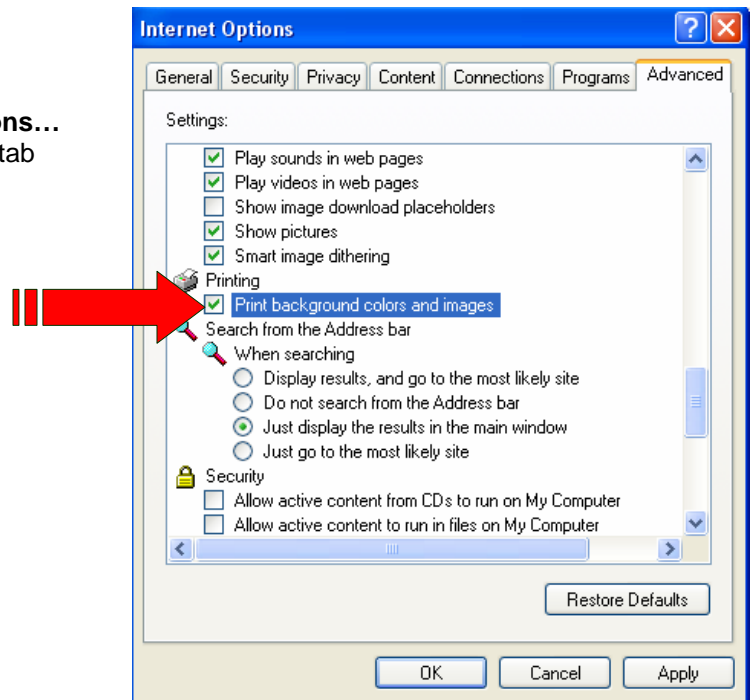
ons…
tab

Internet Options

General | Security | Privacy | Content | Connections | Programs | Advanced

Settings:

Play sounds in web pages
Play videos in web pages
Show image download placeholders
Show pictures
Smart image dithering
Printing
Print background colors and images
Search from the Address bar
When searching
Display results, and go to the most likely site
Do not search from the Address bar
Just display the results in the main window
Just go to the most likely site
Security
Allow active content from CDs to run on My Computer
Allow active content to run in files on My Computer

Restore Defaults

OK | Cancel | Apply